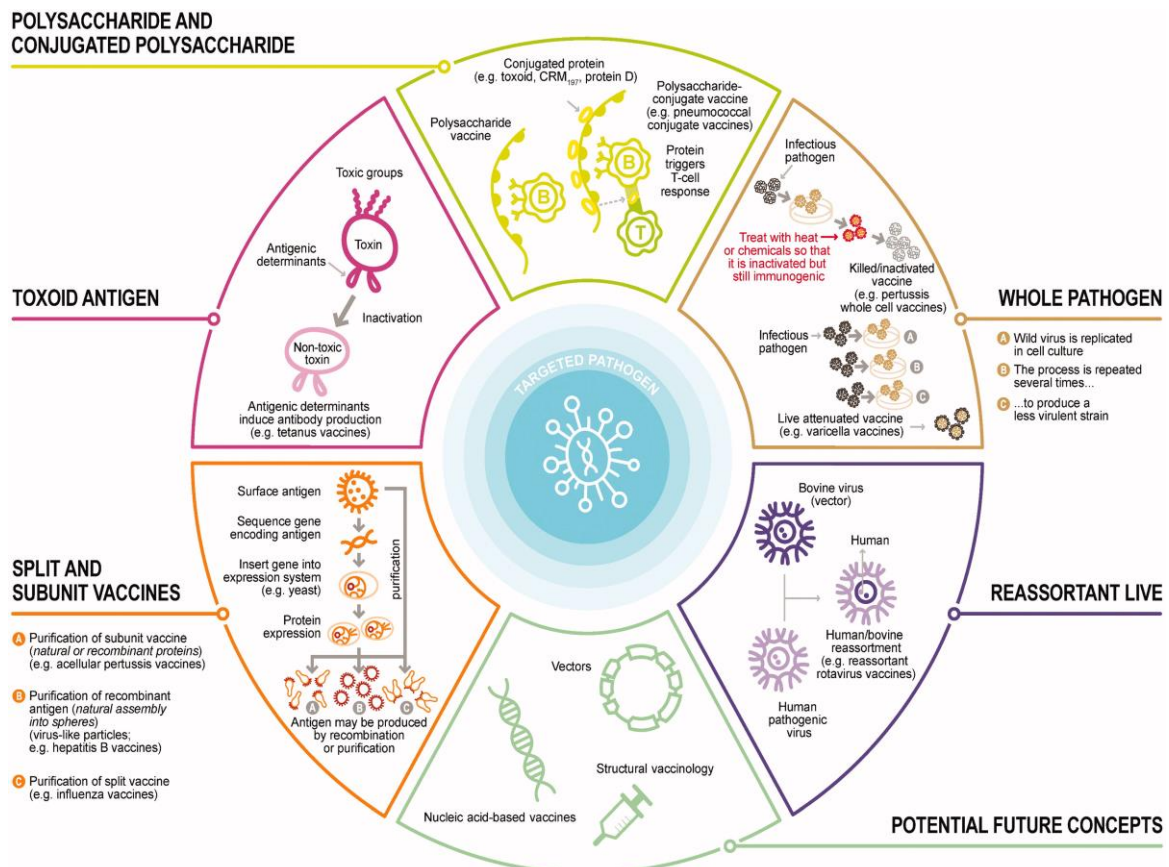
POLYSACCHARIDE AND CONJUGATED POLYSACCHARIDE

Conjugated protein (e.g. toxoid, $CRM_{197}$, protein D)

Polysaccharide vaccine

B

Polysaccharide-conjugate vaccine (e.g. pneumococcal conjugate vaccines)

B

Protein triggers T-cell response

T

TOXOID ANTIGEN

Toxic groups

Antigenic determinants

Toxin

Inactivation

Non-toxic toxin

Antigenic determinants induce antibody production (e.g. tetanus vaccines)

WHOLE PATHOGEN

Infectious pathogen

Treat with heat or chemicals so that it is inactivated but still immunogenic

Killed/inactivated vaccine (e.g. pertussis whole cell vaccines)

Infectious pathogen

A

B

C

Live attenuated vaccine (e.g. varicella vaccines)

A Wild virus is replicated in cell culture

B The process is repeated several times...

C ...to produce a less virulent strain

TARGETED PATHOGEN

SPLIT AND SUBUNIT VACCINES

A Purification of subunit vaccine (natural or recombinant proteins) (e.g. acellular pertussis vaccines)

B Purification of recombinant antigen (natural assembly into spheres) (virus-like particles; e.g. hepatitis B vaccines)

C Purification of split vaccine (e.g. influenza vaccines)

Surface antigen

Sequence gene encoding antigen

Insert gene into expression system (e.g. yeast)

Protein expression

purification

A

B

C

Antigen may be produced by recombination or purification

Vectors

Nucleic acid-based vaccines

Structural vaccinology

POTENTIAL FUTURE CONCEPTS

Bovine virus (vector)

Human

Human/bovine reassortment (e.g. reassortant rotavirus vaccines)

Human pathogenic virus

REASSORTANT LIVE